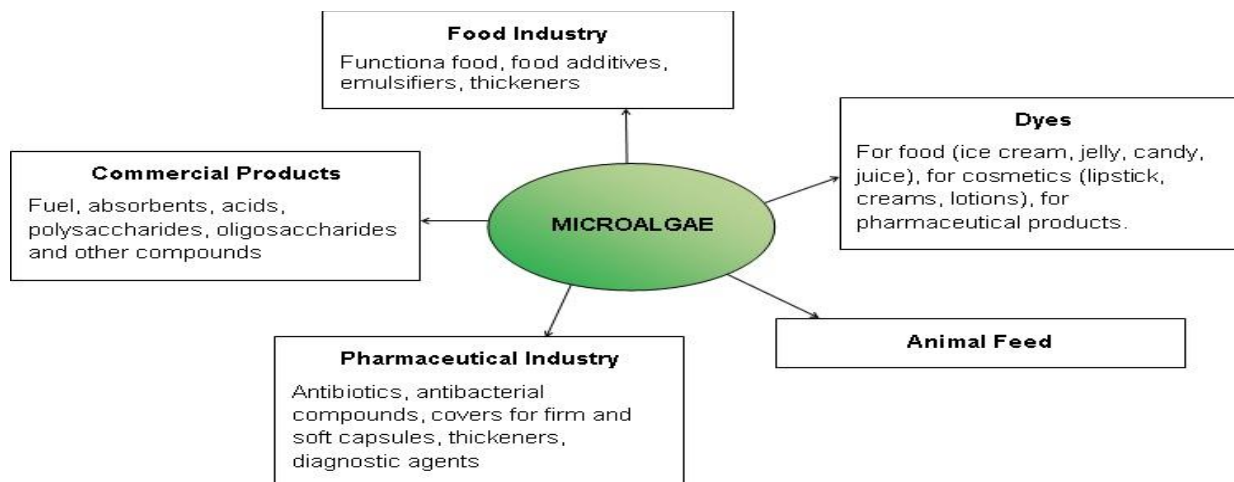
Food Industry
Functiona food, food additives, emulsifiers, thickeners

Commercial Products
Fuel, absorbents, acids, polysaccharides, oligosaccharides and other compounds

MICROALGAE

Dyes
For food (ice cream, jelly, candy, juice), for cosmetics (lipstick, creams, lotions), for pharmaceutical products.

Pharmaceutical Industry
Antibiotics, antibacterial compounds, covers for firm and soft capsules, thickeners, diagnostic agents

Animal Feed